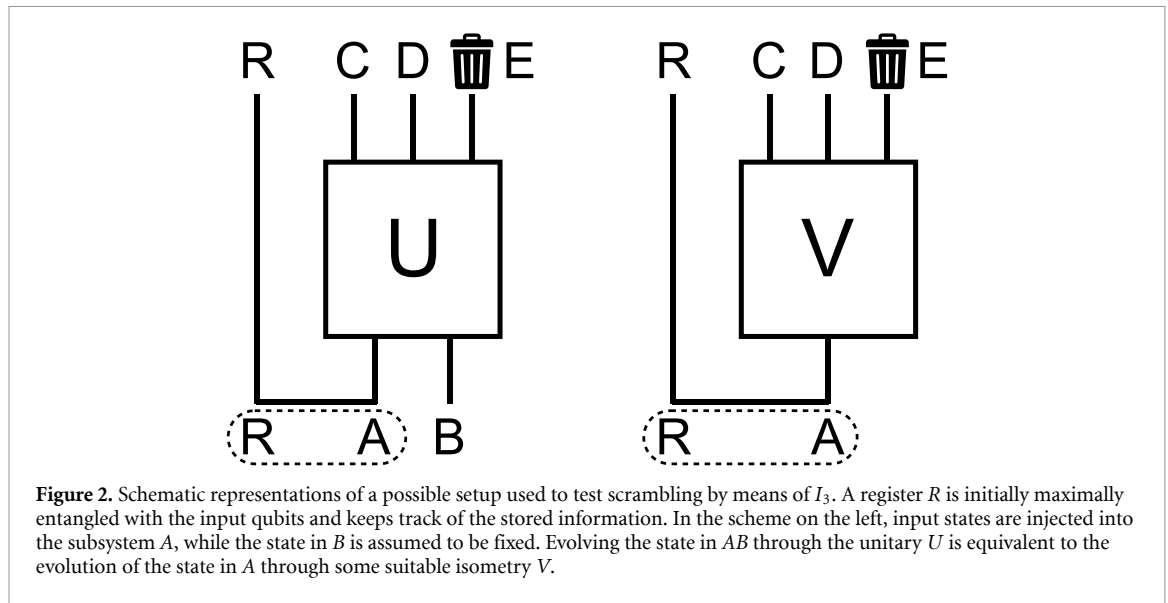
R C D E

U

R A B

R C D E

V

R A

**Figure 2.** Schematic representations of a possible setup used to test scrambling by means of $I_3$. A register $R$ is initially maximally entangled with the input qubits and keeps track of the stored information. In the scheme on the left, input states are injected into the subsystem $A$, while the state in $B$ is assumed to be fixed. Evolving the state in $AB$ through the unitary $U$ is equivalent to the evolution of the state in $A$ through some suitable isometry $V$.